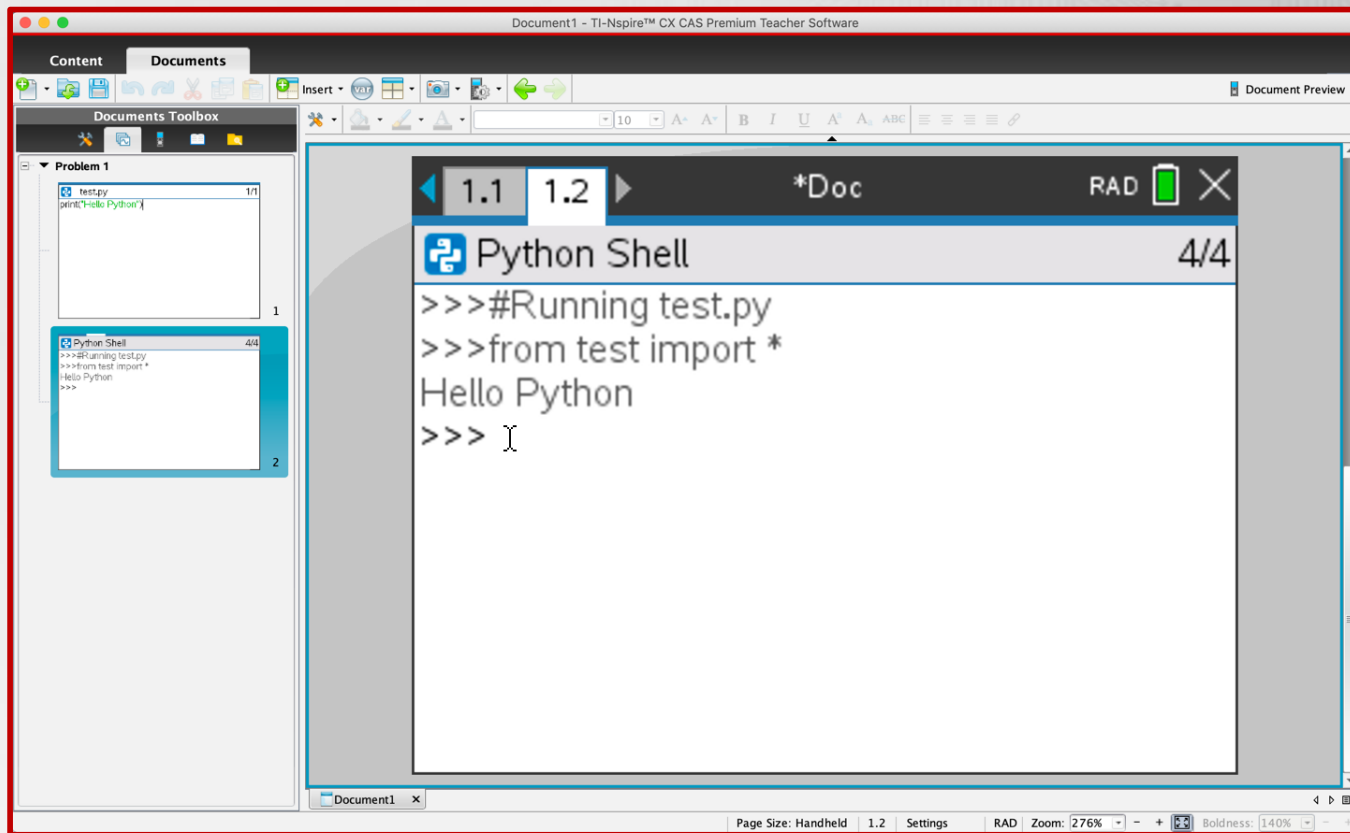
Document1 - TI-Nspire™ CX CAS Premium Teacher Software

Content
Documents

Insert
Document Preview

Documents Toolbox

10

Problem 1

test.py 1/1
print("Hello Python")
1

Python Shell 4/4
>>>#Running test.py
>>>from test import *
Hello Python
>>>
2

1.1
1.2
*Doc
RAD

Python Shell
4/4
>>>#Running test.py
>>>from test import *
Hello Python
>>>

Document1

Page Size: Handheld
1.2
Settings
RAD
Zoom: 276%
Boldness: 140%